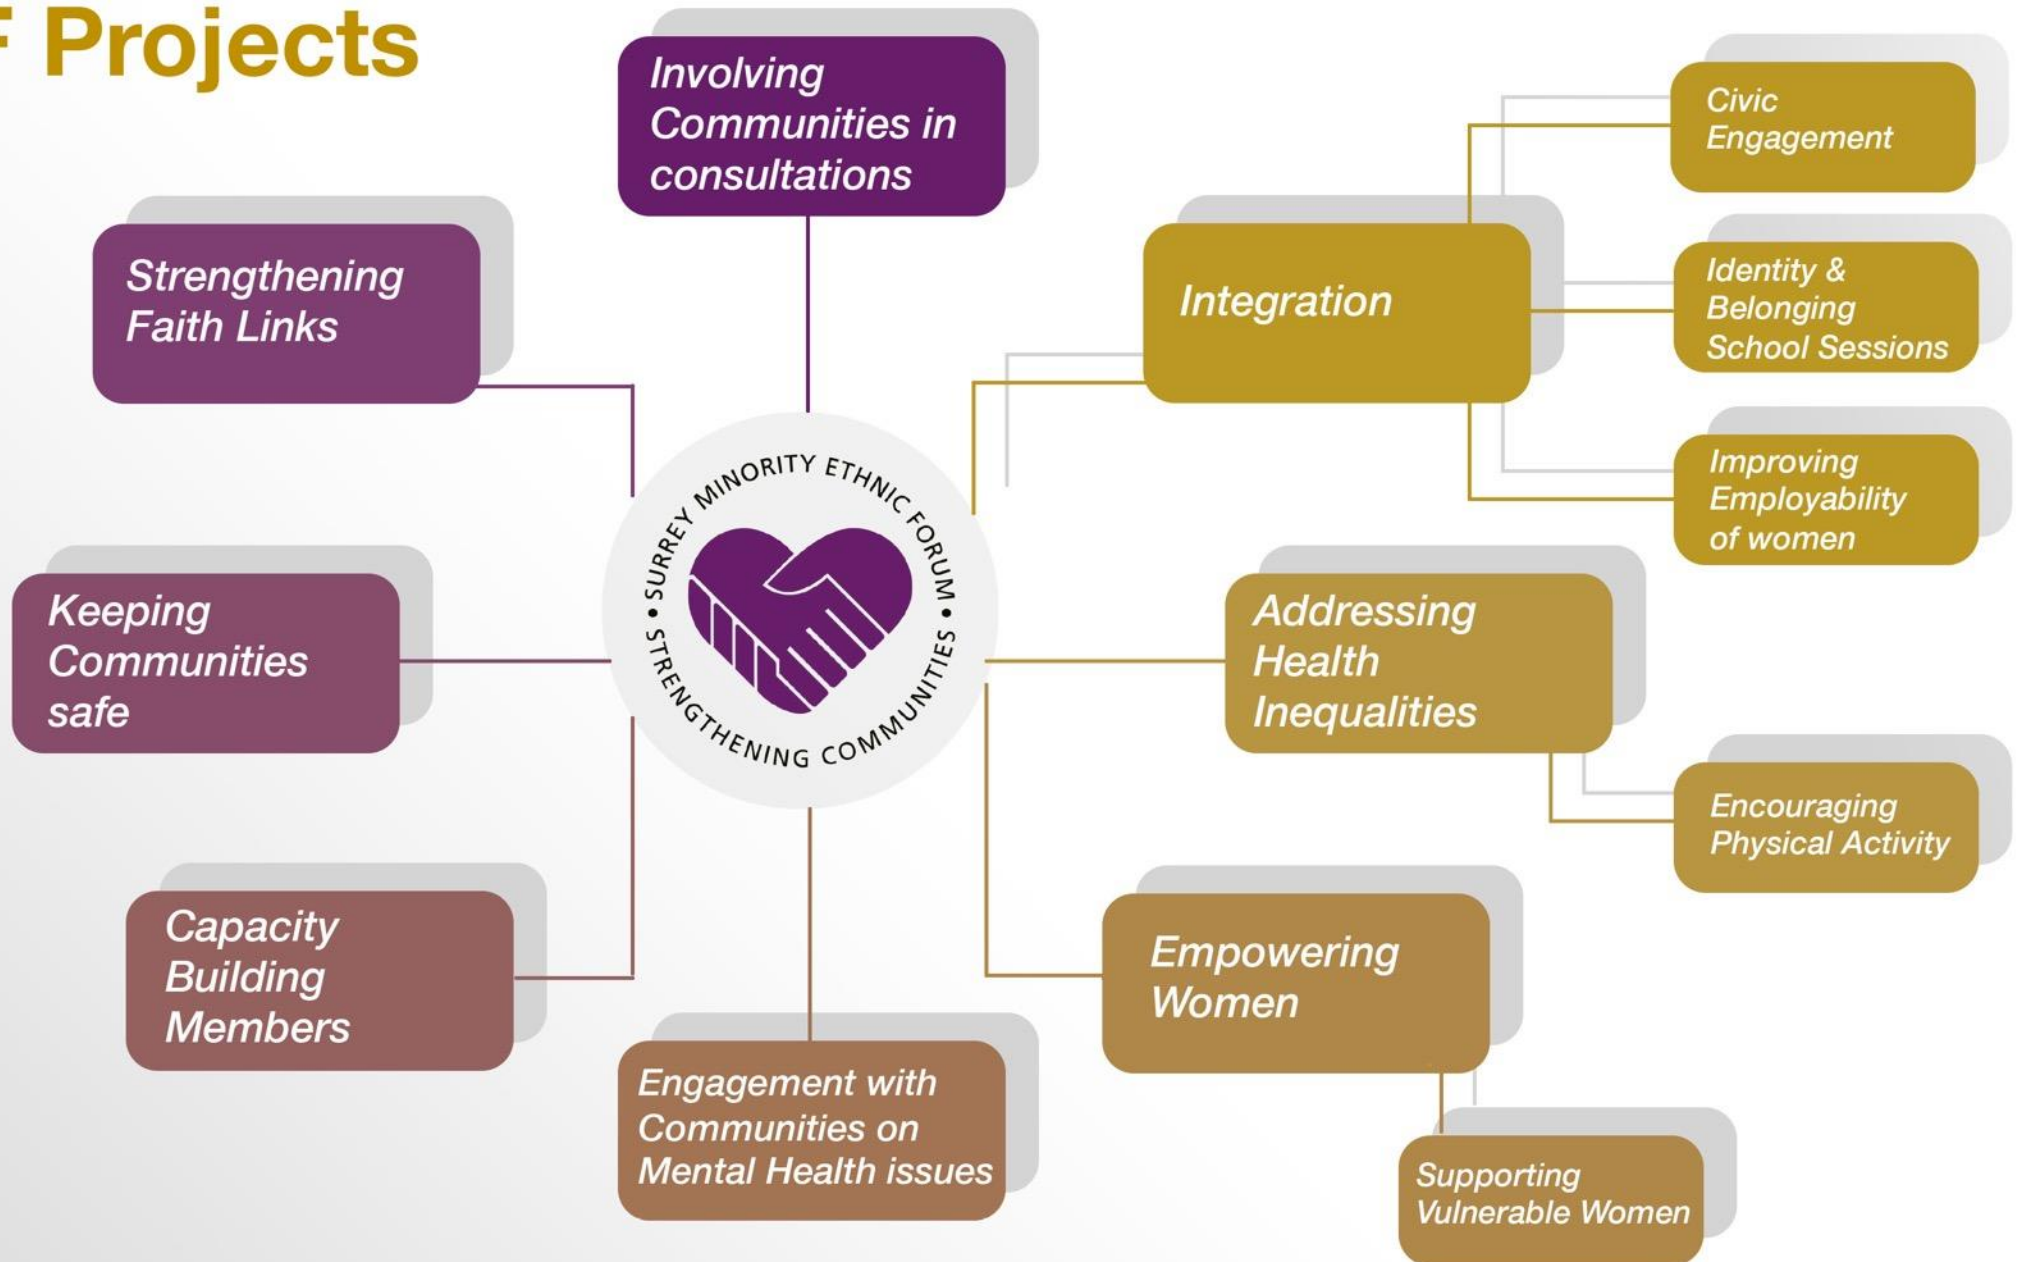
F Projects

Involving Communities in consultations

Strengthening Faith Links

SURREY MINORITY ETHNIC FORUM • STRENGTHENING COMMUNITIES •

Integration

Civic Engagement

Identity & Belonging School Sessions

Improving Employability of women

Keeping Communities safe

Addressing Health Inequalities

Encouraging Physical Activity

Capacity Building Members

Empowering Women

Engagement with Communities on Mental Health issues

Supporting Vulnerable Women